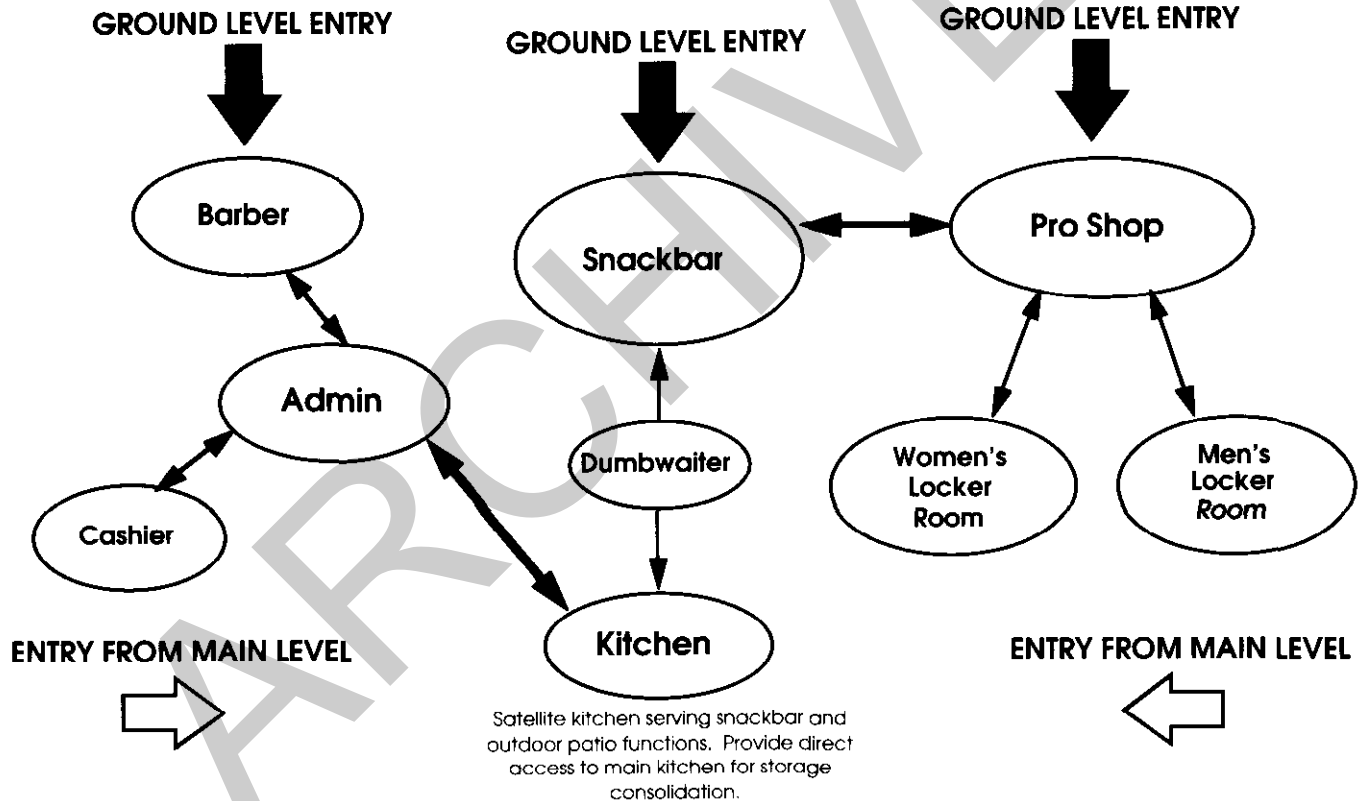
GROUND LEVEL ENTRY

GROUND LEVEL ENTRY

GROUND LEVEL ENTRY

Barber

Snackbar

Pro Shop

Admin

Dumbwaiter

Women's Locker Room

Men's Locker Room

Cashier

Kitchen

ENTRY FROM MAIN LEVEL

ENTRY FROM MAIN LEVEL

Satellite kitchen serving snackbar and outdoor patio functions. Provide direct access to main kitchen for storage consolidation.

ARCHIVE